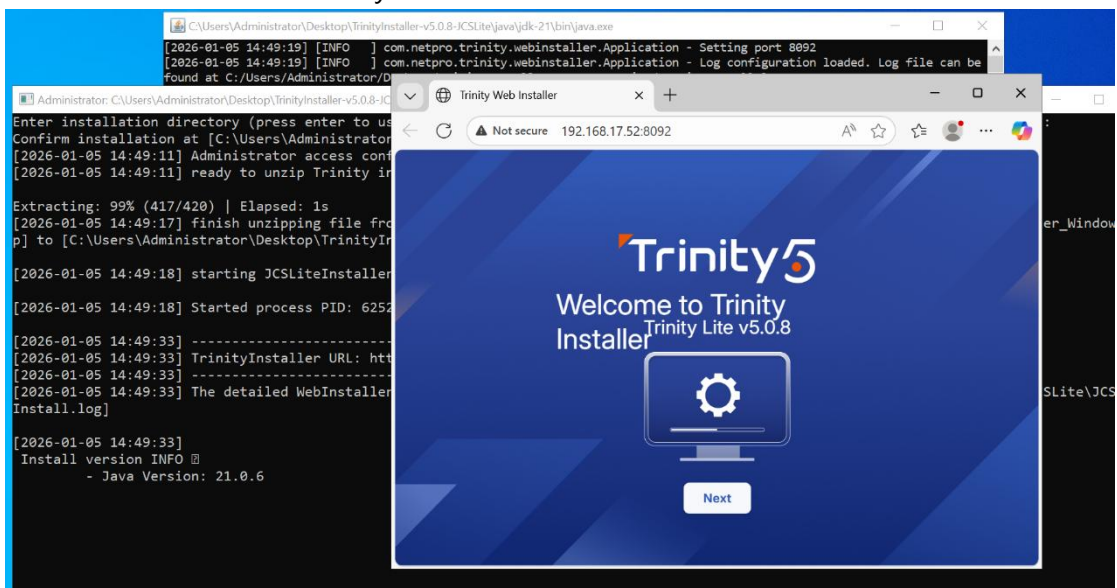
C:\Users\Administrator\Desktop\TrinityInstaller-v5.0.8-JCSLite\java\jdk-21\bin\java.exe

[2026-01-05 14:49:19] [INFO ] com.netpro.trinity.webinstaller.Application - Setting port 8092
[2026-01-05 14:49:19] [INFO ] com.netpro.trinity.webinstaller.Application - Log configuration loaded. Log file can be found at C:/Users/Administrator/D

Administrator: C:\Users\Administrator\Desktop\TrinityInstaller-v5.0.8-JC

Enter installation directory (press enter to us
Confirm installation at [C:\Users\Administrator
[2026-01-05 14:49:11] Administrator access conf
[2026-01-05 14:49:11] ready to unzip Trinity in

Extracting: 99% (417/420) | Elapsed: 1s
[2026-01-05 14:49:17] finish unzipping file fro er_Window
p] to [C:\Users\Administrator\Desktop\TrinityIn

[2026-01-05 14:49:18] starting JCSLiteInstaller

[2026-01-05 14:49:18] Started process PID: 6252

[2026-01-05 14:49:33] ------------------------
[2026-01-05 14:49:33] TrinityInstaller URL: htt
[2026-01-05 14:49:33] ------------------------
[2026-01-05 14:49:33] The detailed WebInstaller SLite\JCS
Install.log]

[2026-01-05 14:49:33]
Install version INFO ?
- Java Version: 21.0.6

Trinity Web Installer

Not secure 192.168.17.52:8092

Trinity5

Welcome to Trinity Installer

Trinity Lite v5.0.8

Next